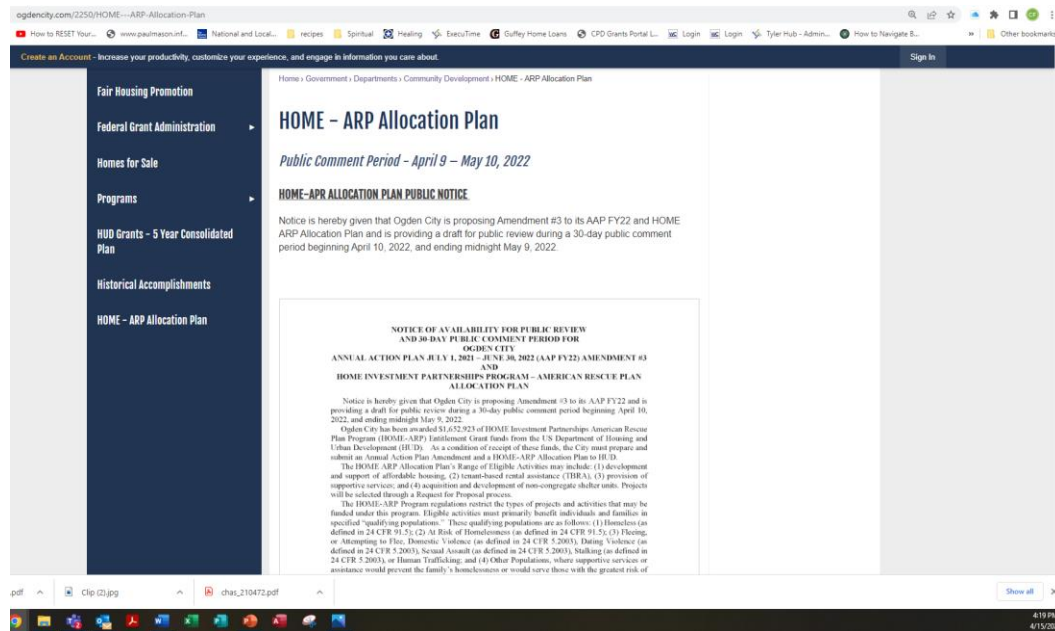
ogdencity.com/2250/HOME---ARP-Allocation-Plan

How to RESET Your... www.paulmason.inf... National and Local... recipes Spiritual Healing ExecuTime Guffey Home Loans CPD Grants Portal L... Login Login Tyler Hub - Admin... How to Navigate B... » Other bookmarks

Create an Account - Increase your productivity, customize your experience, and engage in information you care about. Sign In

Fair Housing Promotion

Federal Grant Administration ►

Homes for Sale

Programs ►

HUD Grants - 5 Year Consolidated Plan

Historical Accomplishments

HOME - ARP Allocation Plan

Home › Government › Departments › Community Development › HOME - ARP Allocation Plan

HOME - ARP Allocation Plan

Public Comment Period – April 9 – May 10, 2022

HOME-APR ALLOCATION PLAN PUBLIC NOTICE

Notice is hereby given that Ogden City is proposing Amendment #3 to its AAP FY22 and HOME ARP Allocation Plan and is providing a draft for public review during a 30-day public comment period beginning April 10, 2022, and ending midnight May 9, 2022.

NOTICE OF AVAILABILITY FOR PUBLIC REVIEW
AND 30-DAY PUBLIC COMMENT PERIOD FOR
OGDEN CITY
ANNUAL ACTION PLAN JULY 1, 2021 – JUNE 30, 2022 (AAP FY22) AMENDMENT #3
AND
HOME INVESTMENT PARTNERSHIPS PROGRAM – AMERICAN RESCUE PLAN
ALLOCATION PLAN

Notice is hereby given that Ogden City is proposing Amendment #3 to its AAP FY22 and is providing a draft for public review during a 30-day public comment period beginning April 10, 2022, and ending midnight May 9, 2022.

Ogden City has been awarded $1,632,923 of HOME Investment Partnerships American Rescue Plan Program (HOME-ARP) Entitlement Grant funds from the US Department of Housing and Urban Development (HUD). As a condition of receipt of these funds, the City must prepare and submit an Annual Action Plan Amendment and a HOME-ARP Allocation Plan to HUD.

The HOME ARP Allocation Plan's Range of Eligible Activities may include: (1) development and support of affordable housing, (2) tenant-based rental assistance (TBRA), (3) provision of supportive services; and (4) acquisition and development of non-congregate shelter units. Projects will be selected through a Request for Proposal process.

The HOME-ARP Program regulations restrict the types of projects and activities that may be funded under this program. Eligible activities must primarily benefit individuals and families in specified "qualifying populations." These qualifying populations are as follows: (1) Homeless (as defined in 24 CFR 91.5); (2) At Risk of Homelessness (as defined in 24 CFR 91.5); (3) Fleeing, or Attempting to Flee, Domestic Violence (as defined in 24 CFR 5.2003), Dating Violence (as defined in 24 CFR 5.2003), Sexual Assault (as defined in 24 CFR 5.2003), Stalking (as defined in 24 CFR 5.2003), or Human Trafficking; and (4) Other Populations, where supportive services or assistance would prevent the family's homelessness or would serve those with the greatest risk of

.pdf ^ Clip (2).jpg ^ chas_210472.pdf ^ Show all ×

4:19 PM
4/15/20